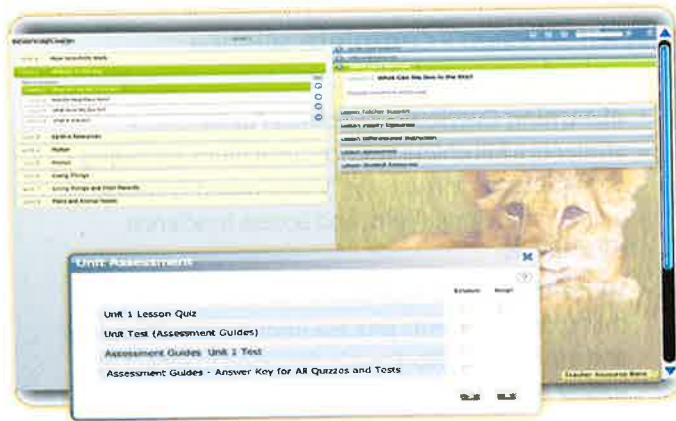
Unit Assessment

Unit 1 Lesson Quiz

Unit Test (Assessment Guides)

Assessment Guides Unit 1 Test

Assessment Guides - Answer Key for All Quizzes and Tests

How Scientists Work

What Can We See in the Sky?

Lesson Teacher Support

Lesson Inquiry Resources

Lesson Differentiated Instruction

Lesson Student Resources

Motion

Energy

Living Things

Living Things and Their Parents

Plant and Animal Needs

Teacher Resource Bank